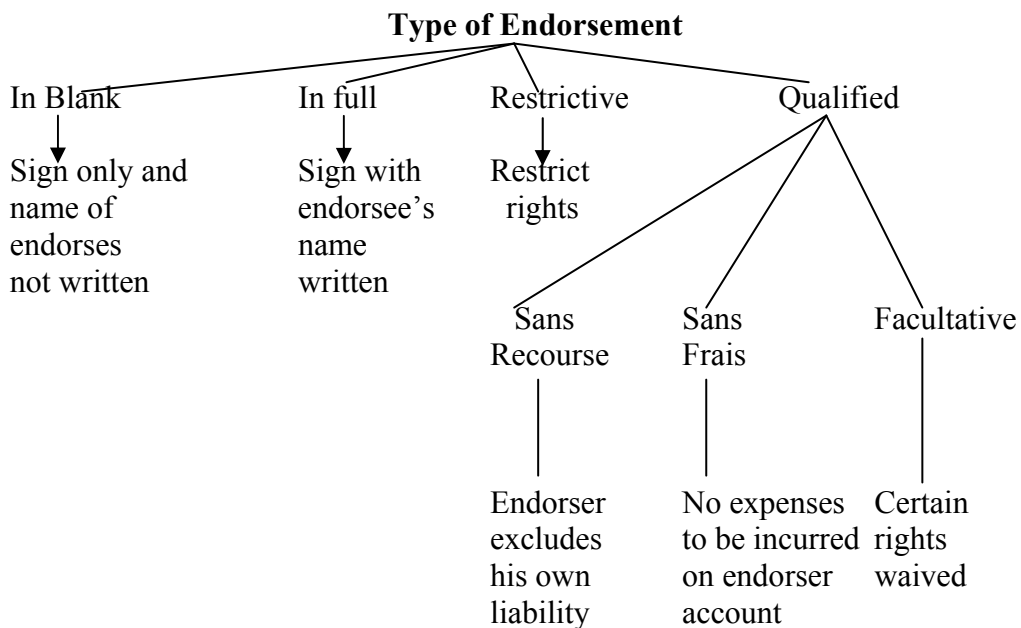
**Type of Endorsement**

In Blank

Sign only and name of endorses not written

In full

Sign with endorsee's name written

Restrictive

Restrict rights

Qualified

Sans Recourse

Endorser excludes his own liability

Sans Frais

No expenses to be incurred on endorser account

Facultative

Certain rights waived